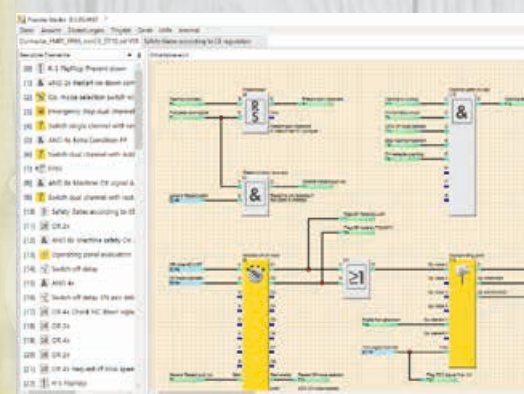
Flexi Soft Designer
Datei Ansicht Einstellungen Projekt Gerät Hilfe Intern
Safety Gates according to CE regulation
Gespeicherte Elemente
R-S FlipFlop Prevent down
AND 2x Restart no down
Ex. mode selection switch
Emergency stop dual channel
Switch single channel with
AND 4x Extra Condition
Switch dual channel with
ESTOP
AND 4x Machine Off signal
Switch dual channel with
Safety Gates according to CE
OR 2x
AND 4x machine safety
Operating panel evaluation
Switch off delay
AND 4x
Switch off delay
OR 4x
OR 2x
OR 2x
OR 2x
OR 2x
OR 2x
OR 2x Keep set off
R-S FlipFlop
&
&
&
≥1